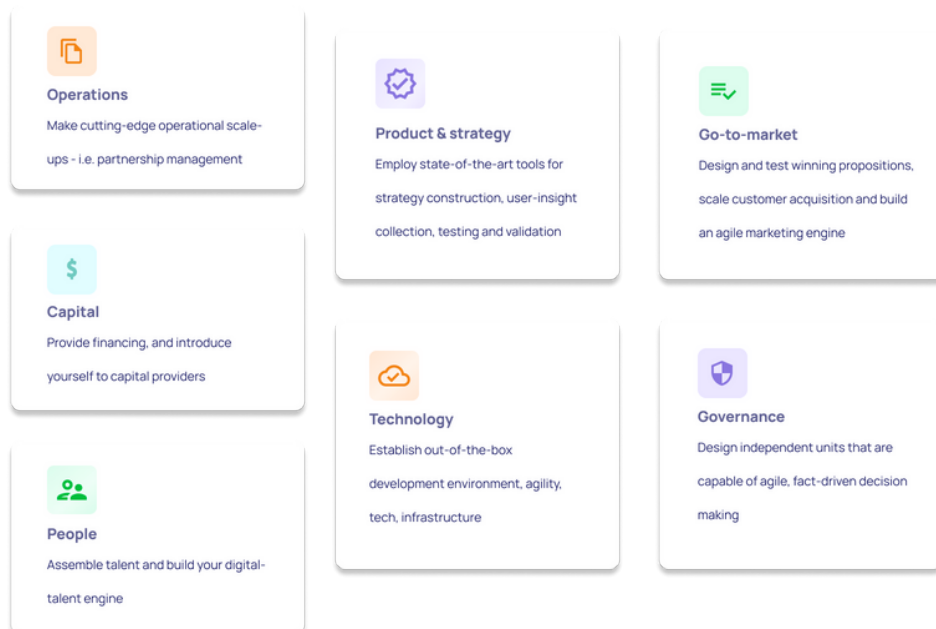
Operations

Make cutting-edge operational scale-ups - i.e. partnership management

Capital

Provide financing, and introduce yourself to capital providers

People

Assemble talent and build your digital-talent engine

Product & strategy

Employ state-of-the-art tools for strategy construction, user-insight collection, testing and validation

Technology

Establish out-of-the-box development environment, agility, tech, infrastructure

Go-to-market

Design and test winning propositions, scale customer acquisition and build an agile marketing engine

Governance

Design independent units that are capable of agile, fact-driven decision making